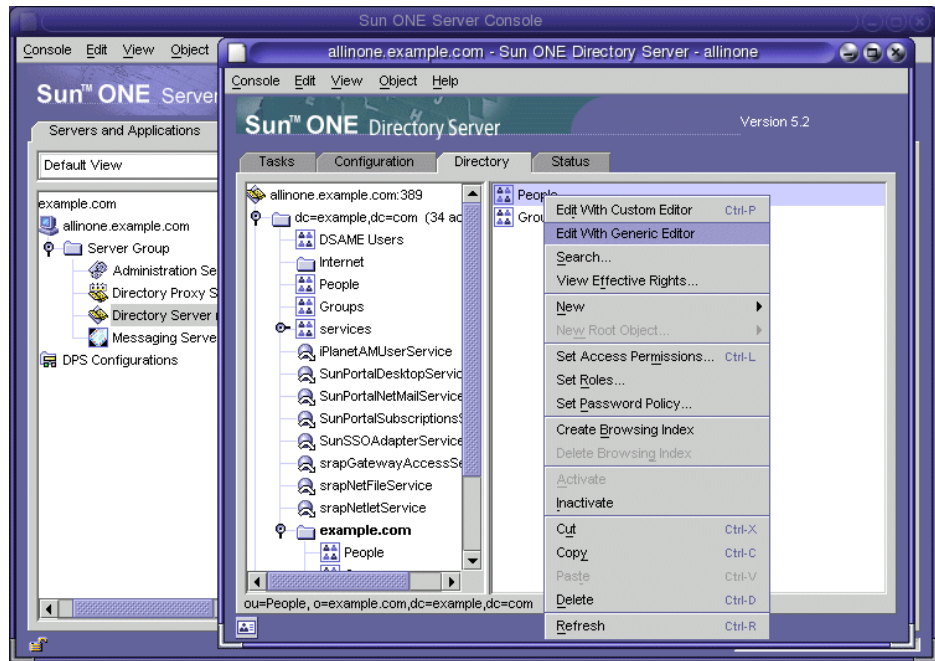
Sun ONE Server Console

Console Edit View Object

Sun™ ONE Server

Servers and Applications

Default View

example.com
allinone.example.com
Server Group
Administration Se
Directory Proxy S
Directory Server
Messaging Serve
DPS Configurations

allinone.example.com - Sun ONE Directory Server - allinone

Console Edit View Object Help

Sun™ ONE Directory Server

Version 5.2

Tasks Configuration Directory Status

allinone.example.com:389
dc=example,dc=com (34 ac
DSAME Users
Internet
People
Groups
services
iPlanetAMUserService
SunPortalDesktopServic
SunPortalNetMailService
SunPortalSubscriptions
SunSSOAdapterService
srapGatewayAccessSe
srapNetFileService
srapNetletService
example.com
People

People
Grou

Edit With Custom Editor Ctrl-P
Edit With Generic Editor
Search...
View Effective Rights...
New
New Root Object...
Set Access Permissions... Ctrl-L
Set Roles...
Set Password Policy...
Create Browsing Index
Delete Browsing Index
Activate
Inactivate
Cut Ctrl-X
Copy Ctrl-C
Paste Ctrl-V
Delete Ctrl-D
Refresh Ctrl-R

ou=People, o=example.com,dc=example,dc=com